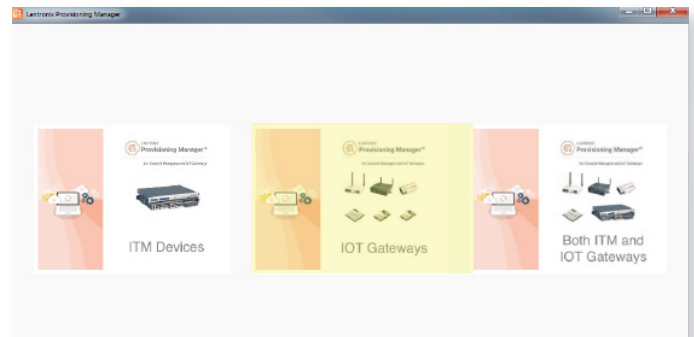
Lantronix Provisioning Manager

Lantronix
Provisioning Manager™
for Console Managers and IoT Gateways

ITM Devices

Lantronix
Provisioning Manager™
for Console Managers and IoT Gateways

IOT Gateways

Lantronix
Provisioning Manager™
for Console Managers and IoT Gateways

Both ITM and IOT Gateways